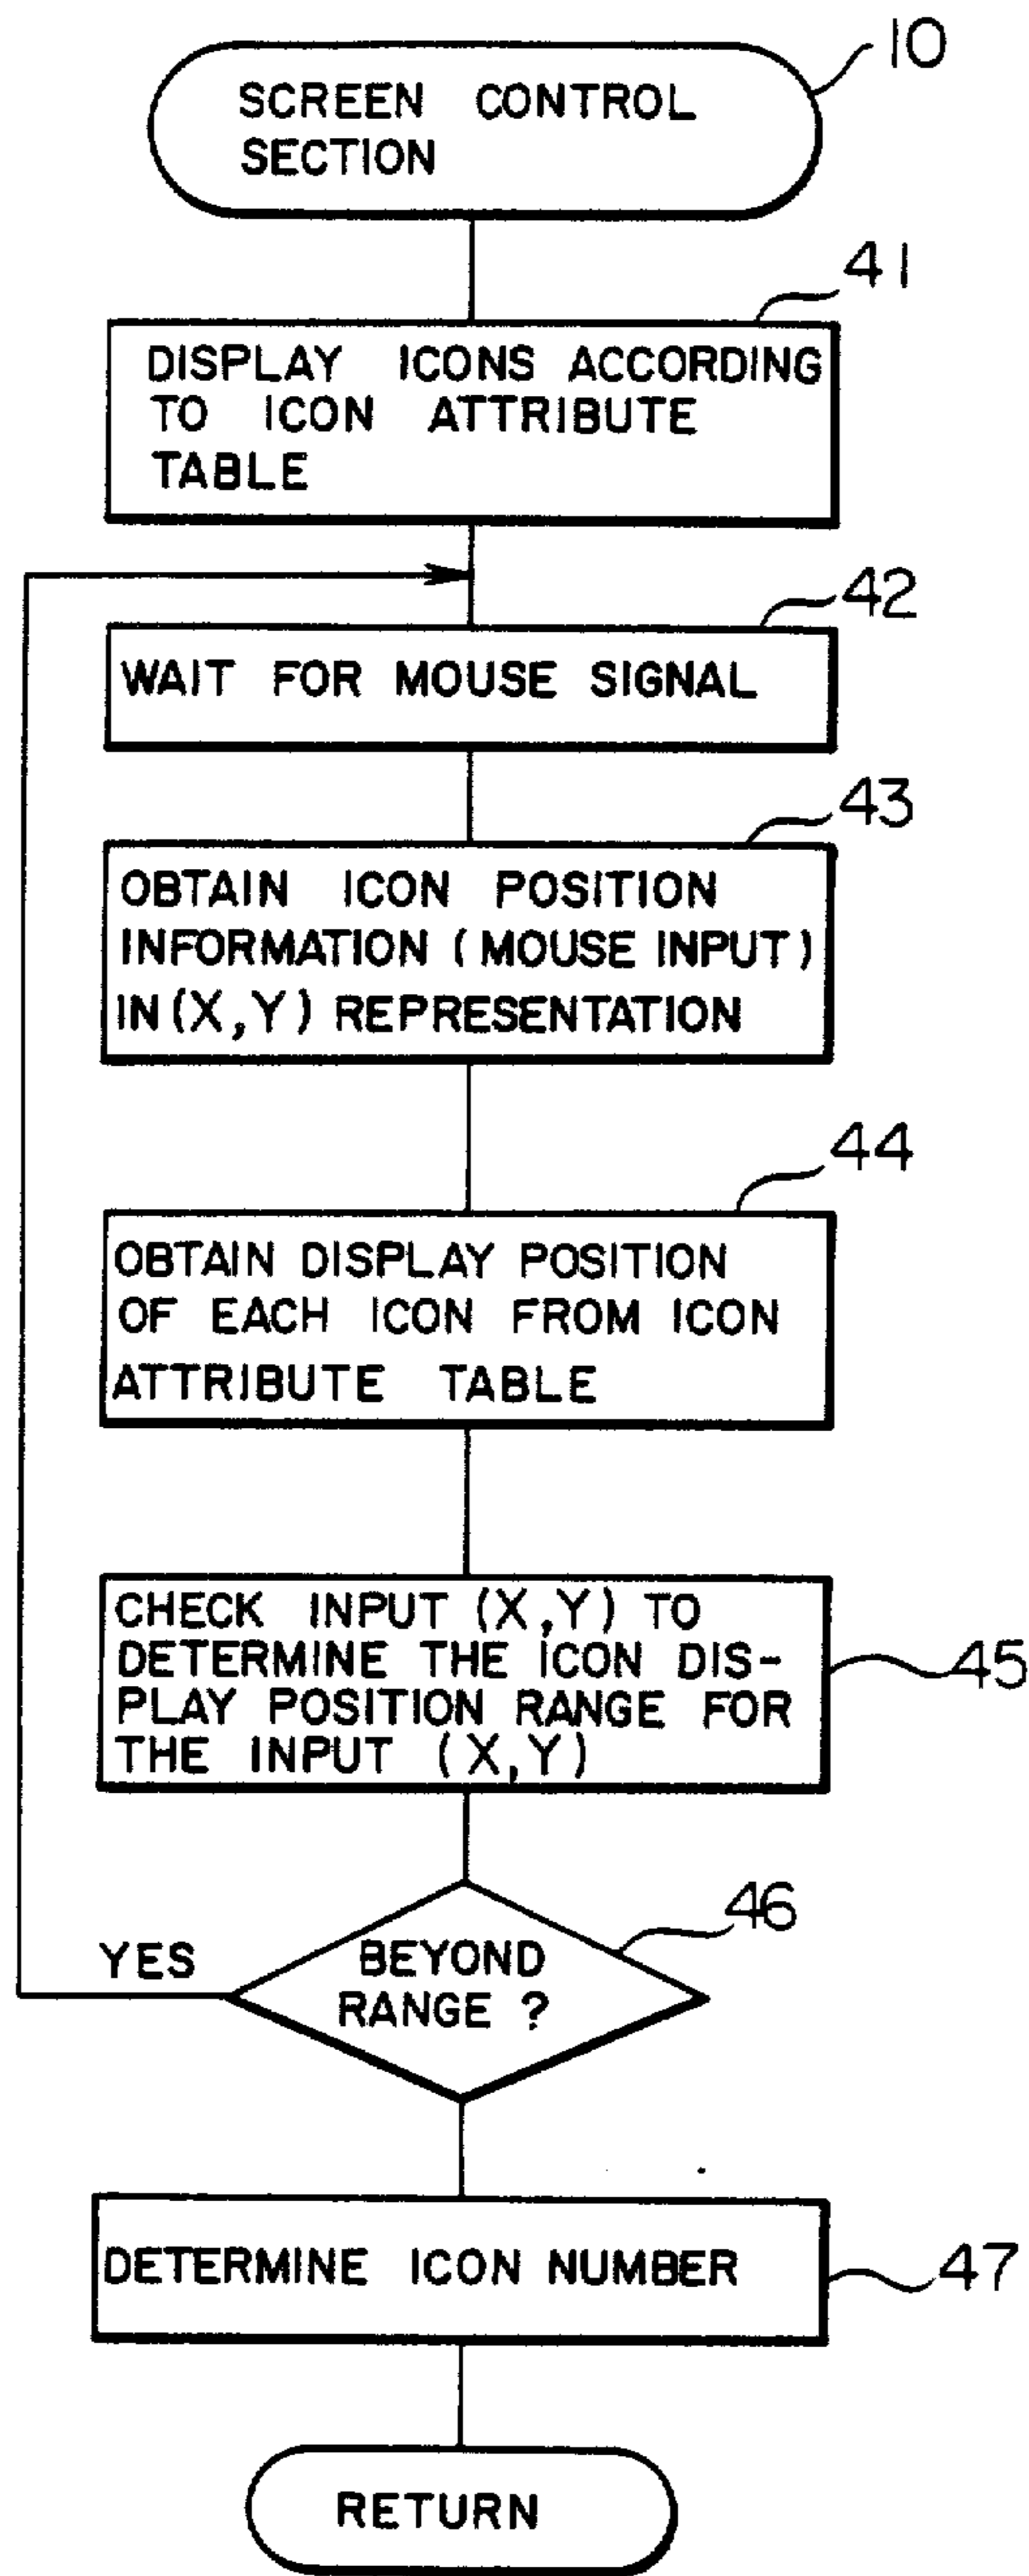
10
SCREEN CONTROL SECTION

41
DISPLAY ICONS ACCORDING TO ICON ATTRIBUTE TABLE

42
WAIT FOR MOUSE SIGNAL

43
OBTAIN ICON POSITION INFORMATION (MOUSE INPUT) IN (X, Y) REPRESENTATION

44
OBTAIN DISPLAY POSITION OF EACH ICON FROM ICON ATTRIBUTE TABLE

CHECK INPUT (X, Y) TO DETERMINE THE ICON DISPLAY POSITION RANGE FOR THE INPUT (X, Y)
45

46
BEYOND RANGE ?
YES

DETERMINE ICON NUMBER
47

RETURN